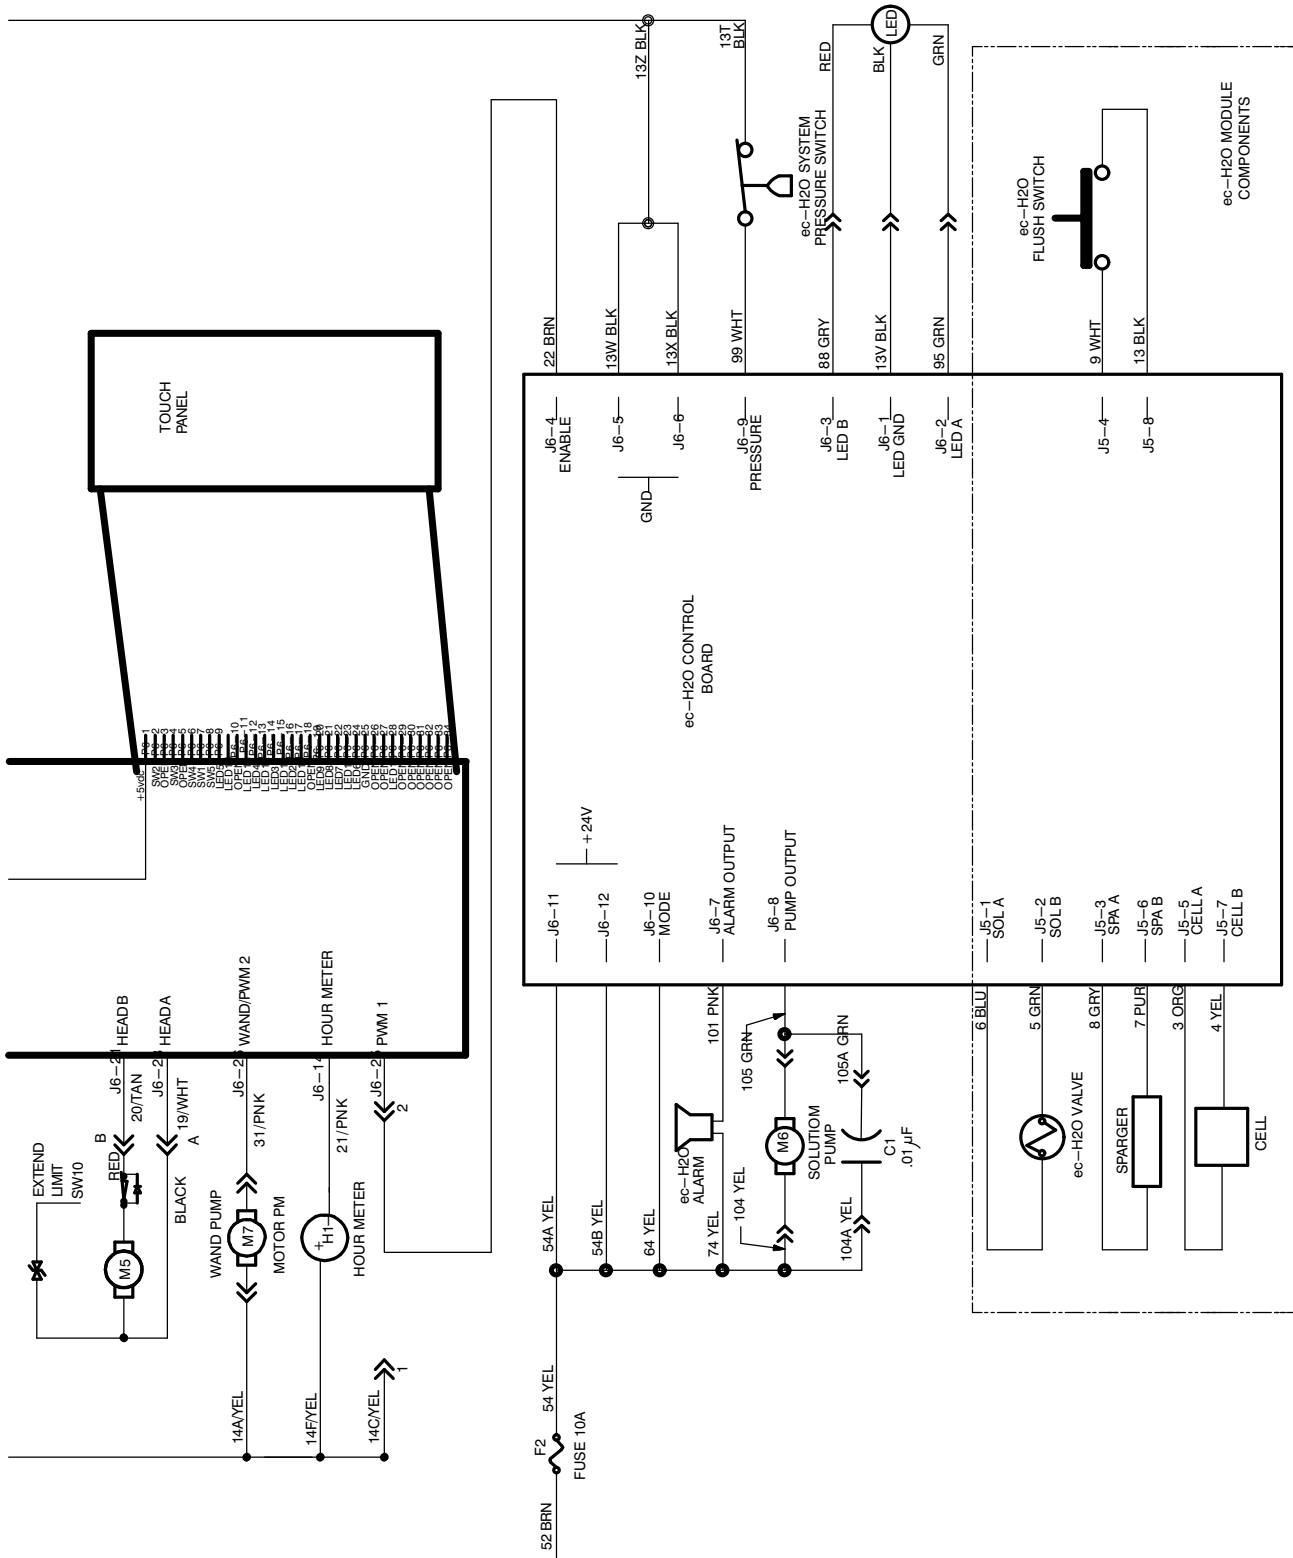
13Z BLK
13T BLK
LED
RED
BLK
GRN
ec−H2O MODULE COMPONENTS
ec−H2O SYSTEM PRESSURE SWITCH
ec−H2O FLUSH SWITCH
TOUCH PANEL
22 BRN
13W BLK
13X BLK
99 WHT
88 GRY
13V BLK
95 GRN
9 WHT
13 BLK
J6−4 ENABLE
J6−5
J6−6
J6−9 PRESSURE
J6−3 LED B
J6−1 LED GND
J6−2 LED A
J5−4
J5−8
GND
ec−H2O CONTROL BOARD
+5vdc
+24V
J6−11
J6−12
J6−10 MODE
J6−7 ALARM OUTPUT
J6−8 PUMP OUTPUT
J5−1 SOL A
J5−2 SOL B
J5−3 SPA A
J5−6 SPA B
J5−5 CELL A
J5−7 CELL B
J6−21 HEAD B
J6−2 HEAD A
J6−2 WAND/PWM 2
J6−14 HOUR METER
J6−2 PWM 1
20/TAN
19/WHT
31/PNK
21/PNK
2
B
A
RED
BLACK
EXTEND LIMIT SW10
M5
WAND PUMP
M7
MOTOR PM
H1
HOUR METER
101 PNK
105 GRN
105A GRN
6 BLU
5 GRN
8 GRY
7 PUR
3 ORG
4 YEL
ec−H2O ALARM
104 YEL
M6
SOLUTIOM PUMP
C1
.01μF
ec−H2O VALVE
SPARGER
CELL
54A YEL
54B YEL
64 YEL
74 YEL
104A YEL
14A/YEL
14F/YEL
14C/YEL
1
F2
54 YEL
FUSE 10A
52 BRN